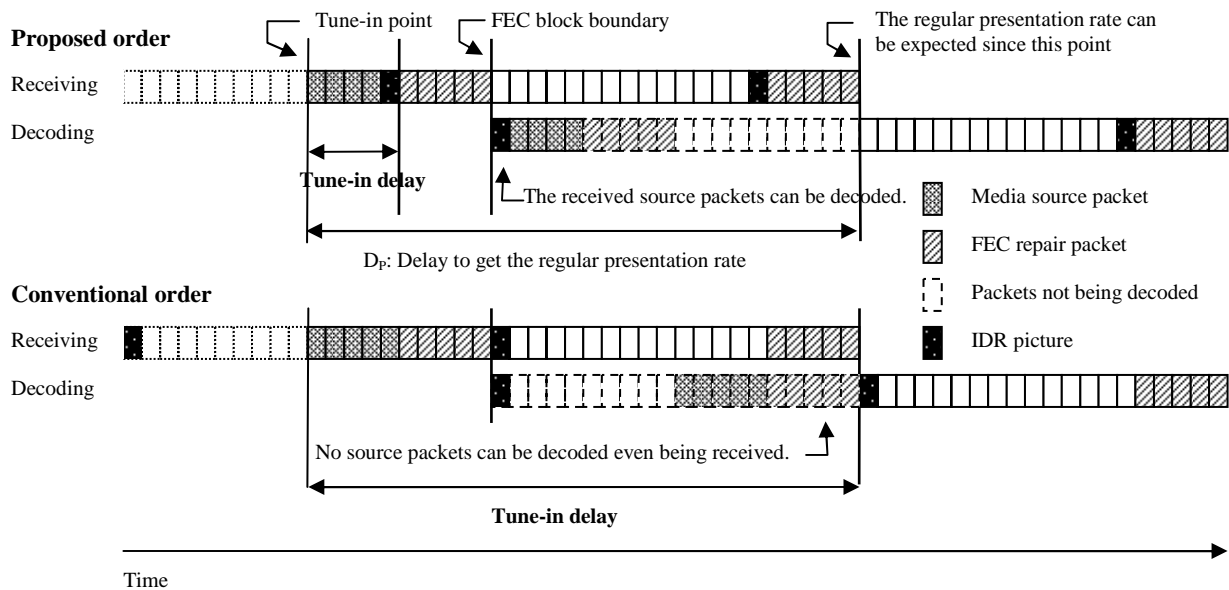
Tune-in point

FEC block boundary

The regular presentation rate can be expected since this point

Proposed order

Receiving

Decoding

Tune-in delay

The received source packets can be decoded.

Media source packet

FEC repair packet

Packets not being decoded

IDR picture

$D_P$: Delay to get the regular presentation rate

Conventional order

Receiving

Decoding

No source packets can be decoded even being received.

Tune-in delay

Time